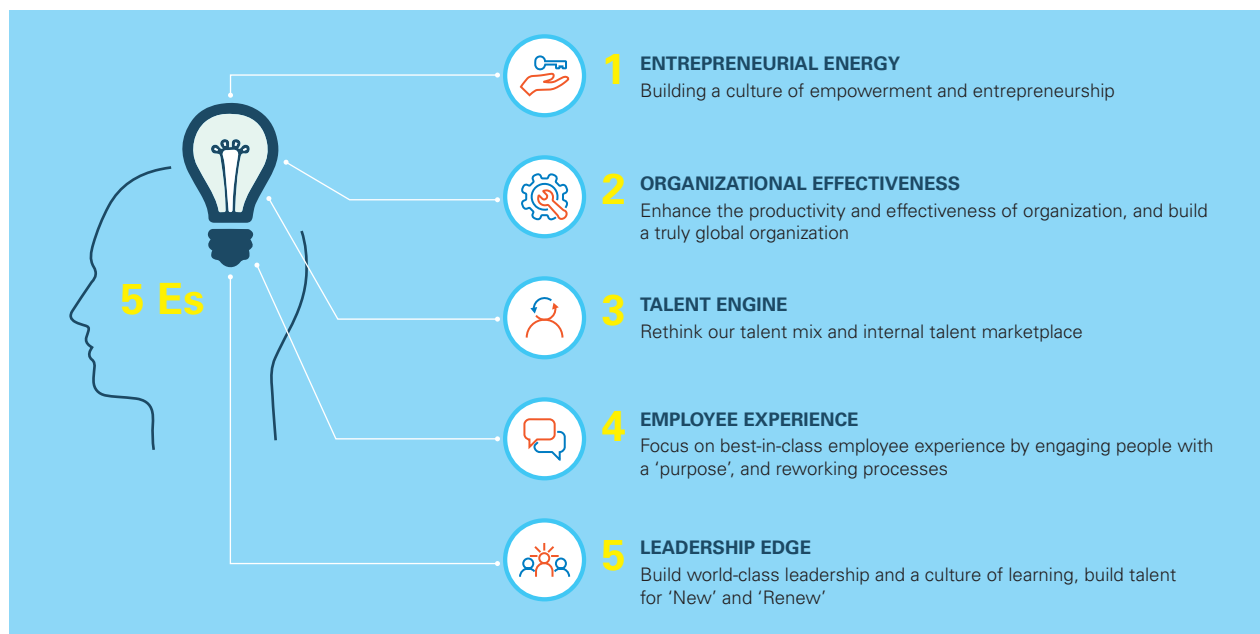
5 Es

1 ENTREPRENEURIAL ENERGY
Building a culture of empowerment and entrepreneurship

2 ORGANIZATIONAL EFFECTIVENESS
Enhance the productivity and effectiveness of organization, and build a truly global organization

3 TALENT ENGINE
Rethink our talent mix and internal talent marketplace

4 EMPLOYEE EXPERIENCE
Focus on best-in-class employee experience by engaging people with a ‘purpose’, and reworking processes

5 LEADERSHIP EDGE
Build world-class leadership and a culture of learning, build talent for ‘New’ and ‘Renew’